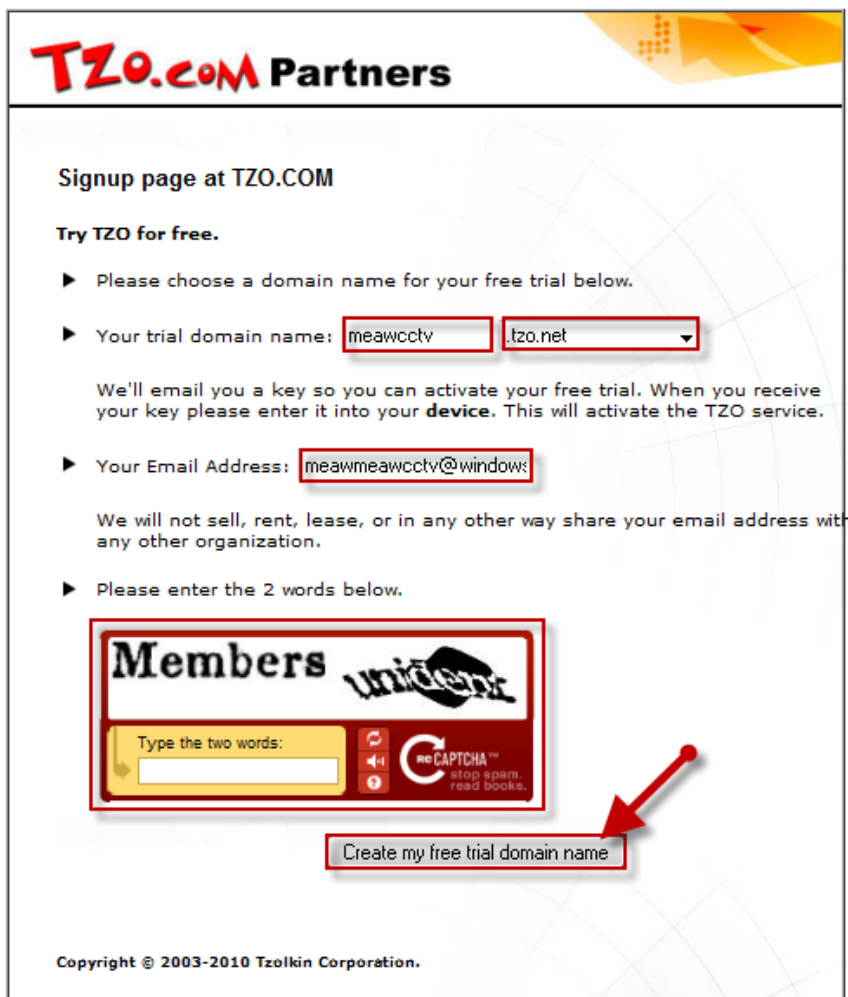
TZO.COM Partners

Signup page at TZO.COM

Try TZO for free.

Please choose a domain name for your free trial below.

Your trial domain name: meawcctv .tzo.net

We'll email you a key so you can activate your free trial. When you receive your key please enter it into your **device**. This will activate the TZO service.

Your Email Address: meawmeawcctv@windows

We will not sell, rent, lease, or in any other way share your email address with any other organization.

Please enter the 2 words below.

Members unidenx

Type the two words:

reCAPTCHA™ stop spam. read books.

Create my free trial domain name

Copyright © 2003-2010 Tzolkin Corporation.